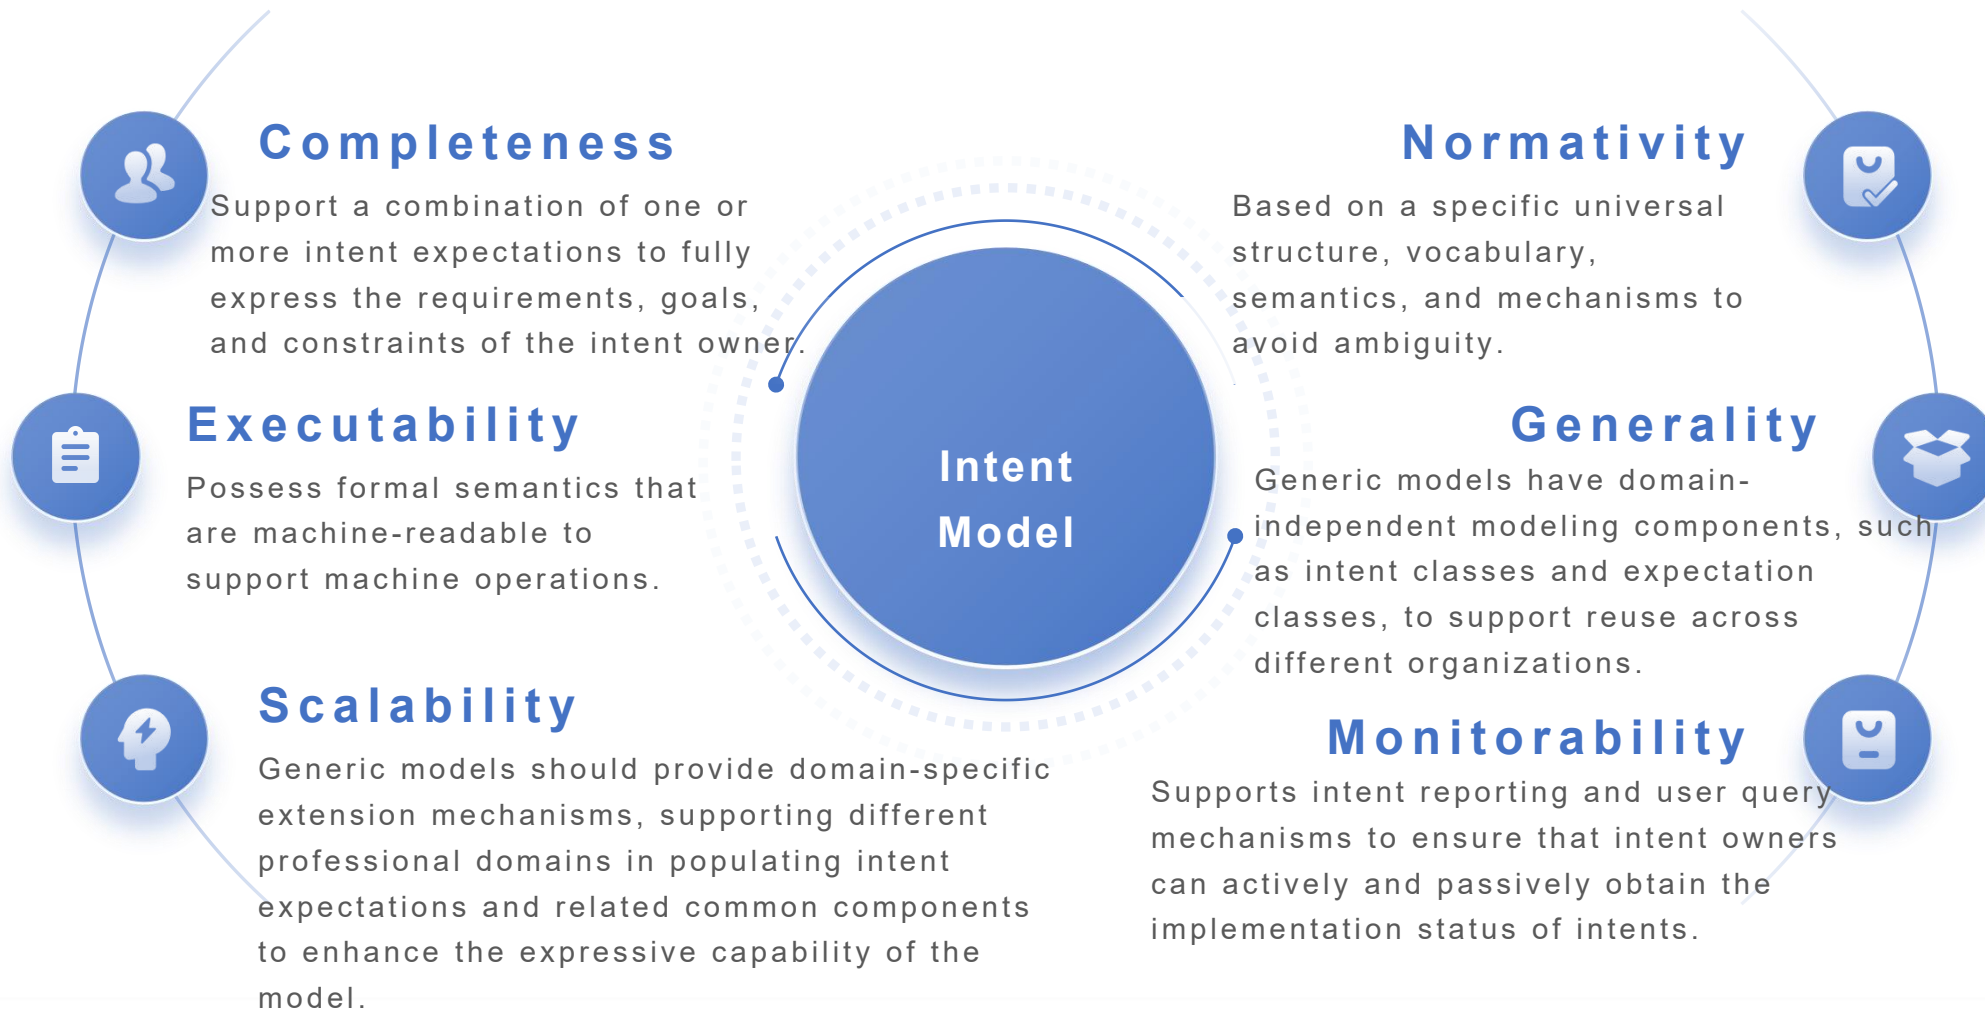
Completeness

Support a combination of one or more intent expectations to fully express the requirements, goals, and constraints of the intent owner.

Normativity

Based on a specific universal structure, vocabulary, semantics, and mechanisms to avoid ambiguity.

Executability

Possess formal semantics that are machine-readable to support machine operations.

Intent Model

Generality

Generic models have domain-independent modeling components, such as intent classes and expectation classes, to support reuse across different organizations.

Scalability

Generic models should provide domain-specific extension mechanisms, supporting different professional domains in populating intent expectations and related common components to enhance the expressive capability of the model.

Monitorability

Supports intent reporting and user query mechanisms to ensure that intent owners can actively and passively obtain the implementation status of intents.